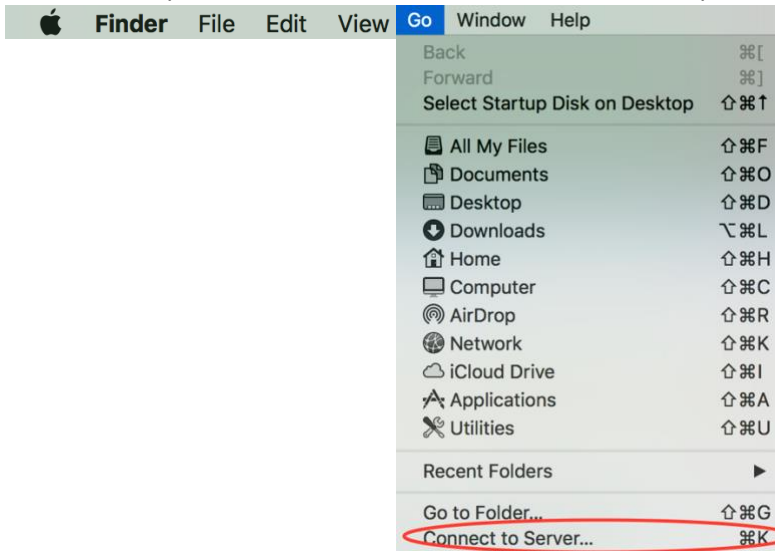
Finder File Edit View Go Window Help

Back ⌘[
Forward ⌘]
Select Startup Disk on Desktop ⇧⌘↑

All My Files ⇧⌘F
Documents ⇧⌘O
Desktop ⇧⌘D
Downloads ⌥⌘L
Home ⇧⌘H
Computer ⇧⌘C
AirDrop ⇧⌘R
Network ⇧⌘K
iCloud Drive ⇧⌘I
Applications ⇧⌘A
Utilities ⇧⌘U

Recent Folders ▶

Go to Folder... ⇧⌘G
Connect to Server... ⌘K